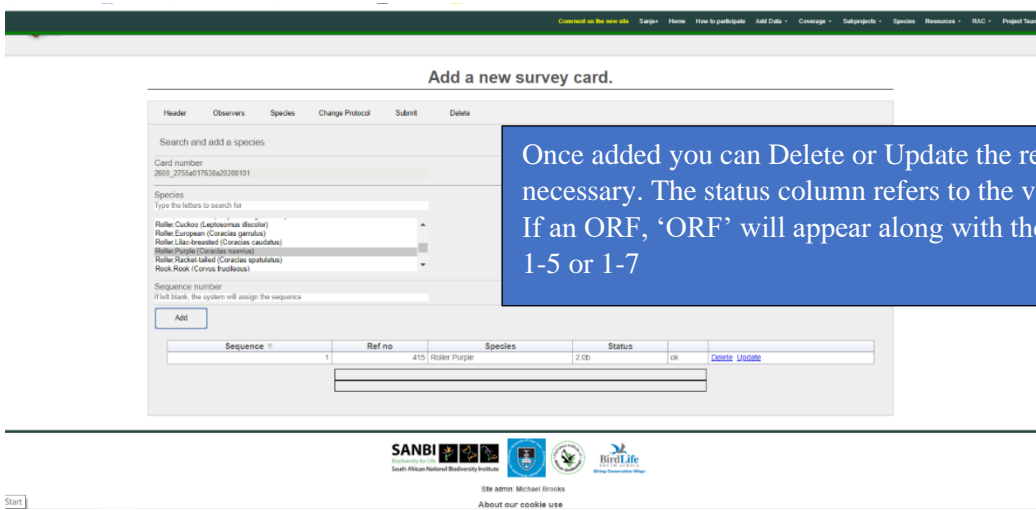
Comment on the new site Sanjo+ Home How to participate Add Data Coverage Subprojects Species Resources RAC Project Team

Add a new survey card.

Header Observers Species Change Protocol Submit Delete

Search and add a species

Card number
2608_2755a017638a20200101

Species
Type the letters to search for

Roller,Cuckoo (Leptosomus discolor)
Roller,European (Coracias garrulus)
Roller,Lilac-breasted (Coracias caudatus)
Roller,Purple (Coracias naevius)
Roller,Racket-tailed (Coracias spatulatus)
Rook,Rook (Corvus frugilegus)

Sequence number
If left blank, the system will assign the sequence

Add

| Sequence | Ref no | Species | Status | | |
|---|---|---|---|---|---|
| 1 | 415 | Roller Purple | 2.0b | ok | Delete Update |

Once added you can Delete or Update the re necessary. The status column refers to the v If an ORF, 'ORF' will appear along with th 1-5 or 1-7

SANBI Biodiversity for Life South African National Biodiversity Institute

BirdLife SOUTH AFRICA Giving Conservation Wings

Site admin: Michael Brooks

About our cookie use

Start